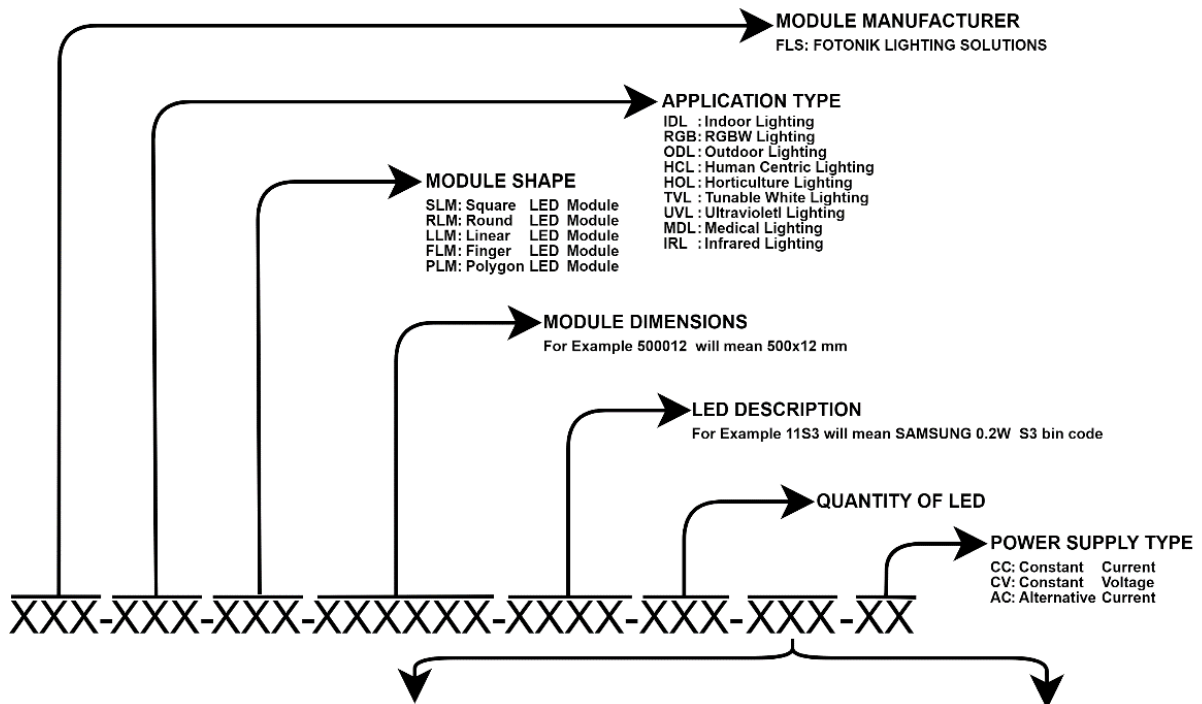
MODULE MANUFACTURER
FLS: FOTONIK LIGHTING SOLUTIONS

APPLICATION TYPE
IDL : Indoor Lighting
RGB: RGBW Lighting
ODL: Outdoor Lighting
HCL: Human Centric Lighting
HOL: Horticulture Lighting
TVL : Tunable White Lighting
UVL: Ultravioletl Lighting
MDL: Medical Lighting
IRL : Infrared Lighting

MODULE SHAPE
SLM: Square LED Module
RLM: Round LED Module
LLM: Linear LED Module
FLM: Finger LED Module
PLM: Polygon LED Module

MODULE DIMENSIONS
For Example 500012 will mean 500x12 mm

LED DESCRIPTION
For Example 11S3 will mean SAMSUNG 0.2W S3 bin code

QUANTITY OF LED

POWER SUPPLY TYPE
CC: Constant Current
CV: Constant Voltage
AC: Alternative Current

XXX-XXX-XXX-XXXXXX-XXXX-XXX-XXX-XX